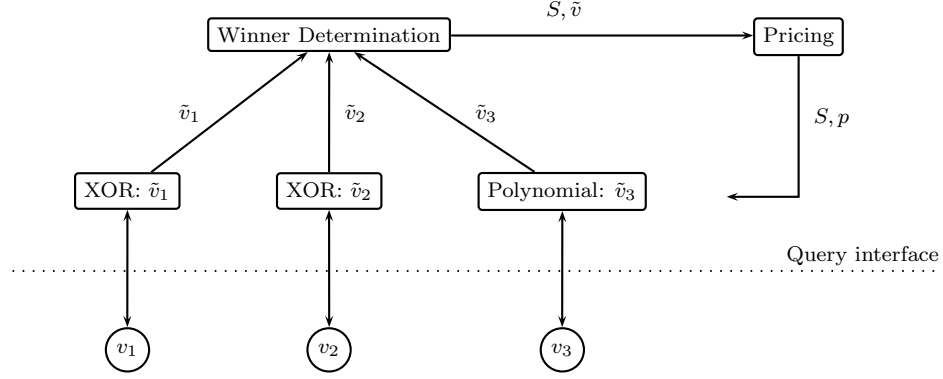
Winner Determination

$S, \tilde{v}$

Pricing

$\tilde{v}_1$

$\tilde{v}_2$

$\tilde{v}_3$

$S, p$

XOR: $\tilde{v}_1$

XOR: $\tilde{v}_2$

Polynomial: $\tilde{v}_3$

Query interface

$v_1$

$v_2$

$v_3$